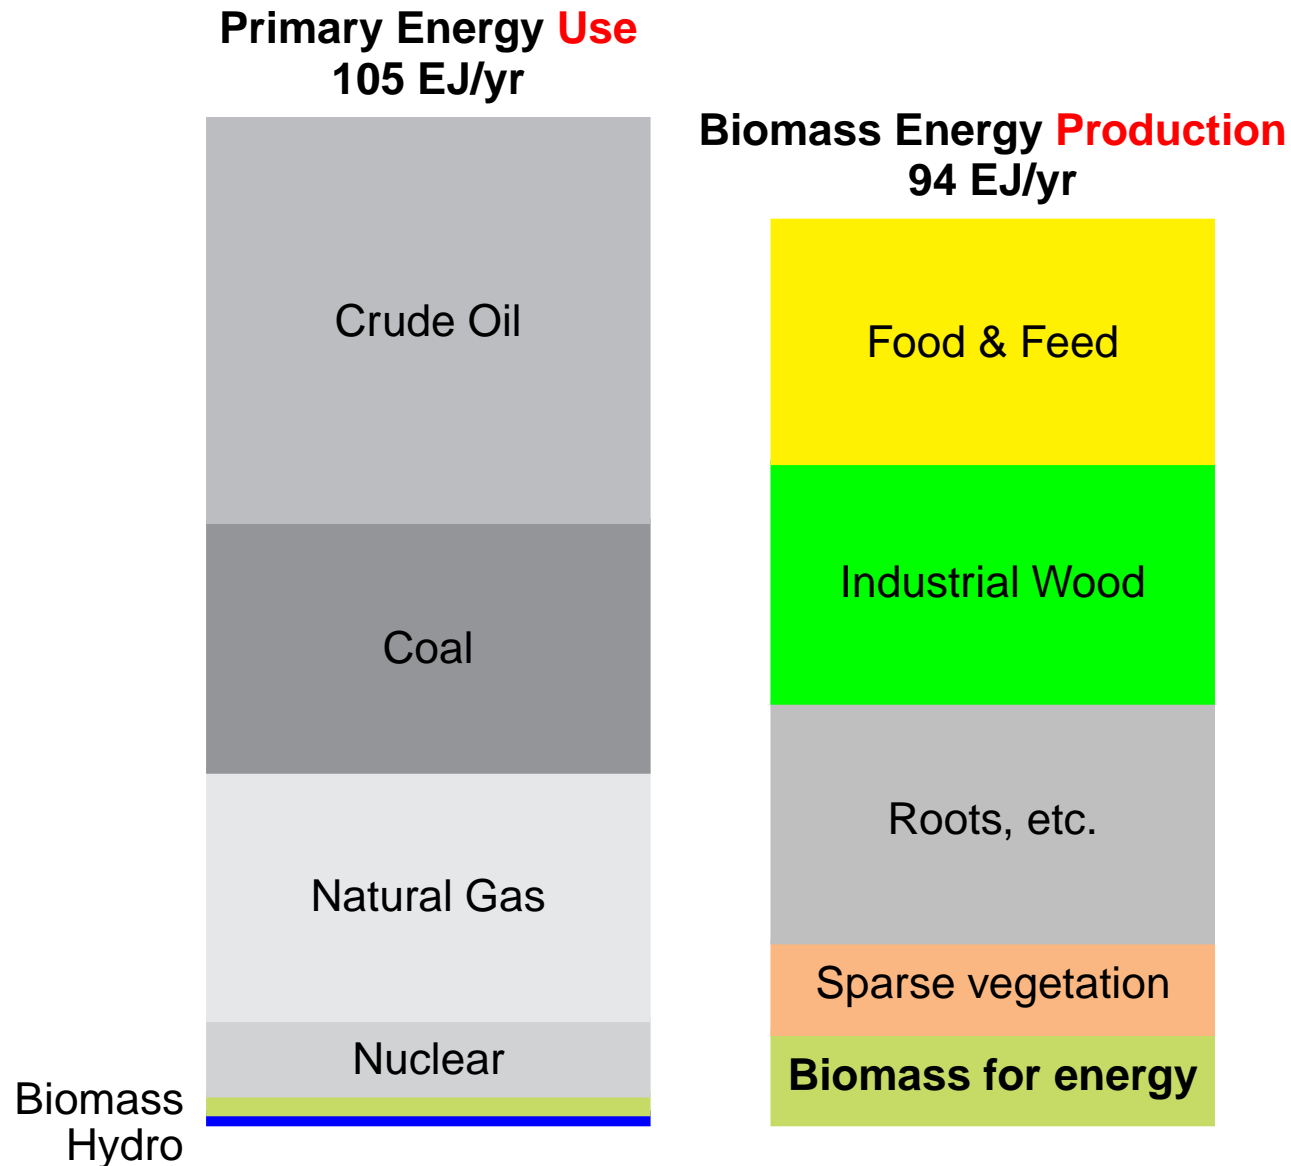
Primary Energy Use
105 EJ/yr

Crude Oil

Coal

Natural Gas

Nuclear

Biomass
Hydro

Biomass Energy Production
94 EJ/yr

Food & Feed

Industrial Wood

Roots, etc.

Sparse vegetation

Biomass for energy